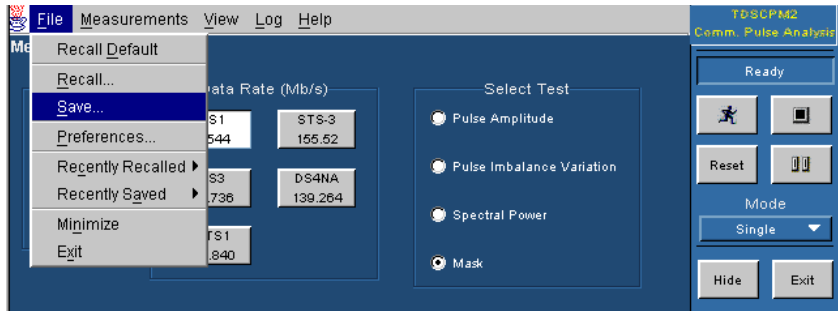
File Measurements View Log Help

Me

Recall Default
Recall...
Save...
Preferences...
Recently Recalled
Recently Saved
Minimize
Exit

Data Rate (Mb/s)

S1
544

STS-3
155.52

S3
.736

DS4NA
139.264

TS1
.840

Select Test

Pulse Amplitude

Pulse Imbalance Variation

Spectral Power

Mask

TDSCPM2
Comm. Pulse Analysis

Ready

Reset

Mode

Single

Hide

Exit